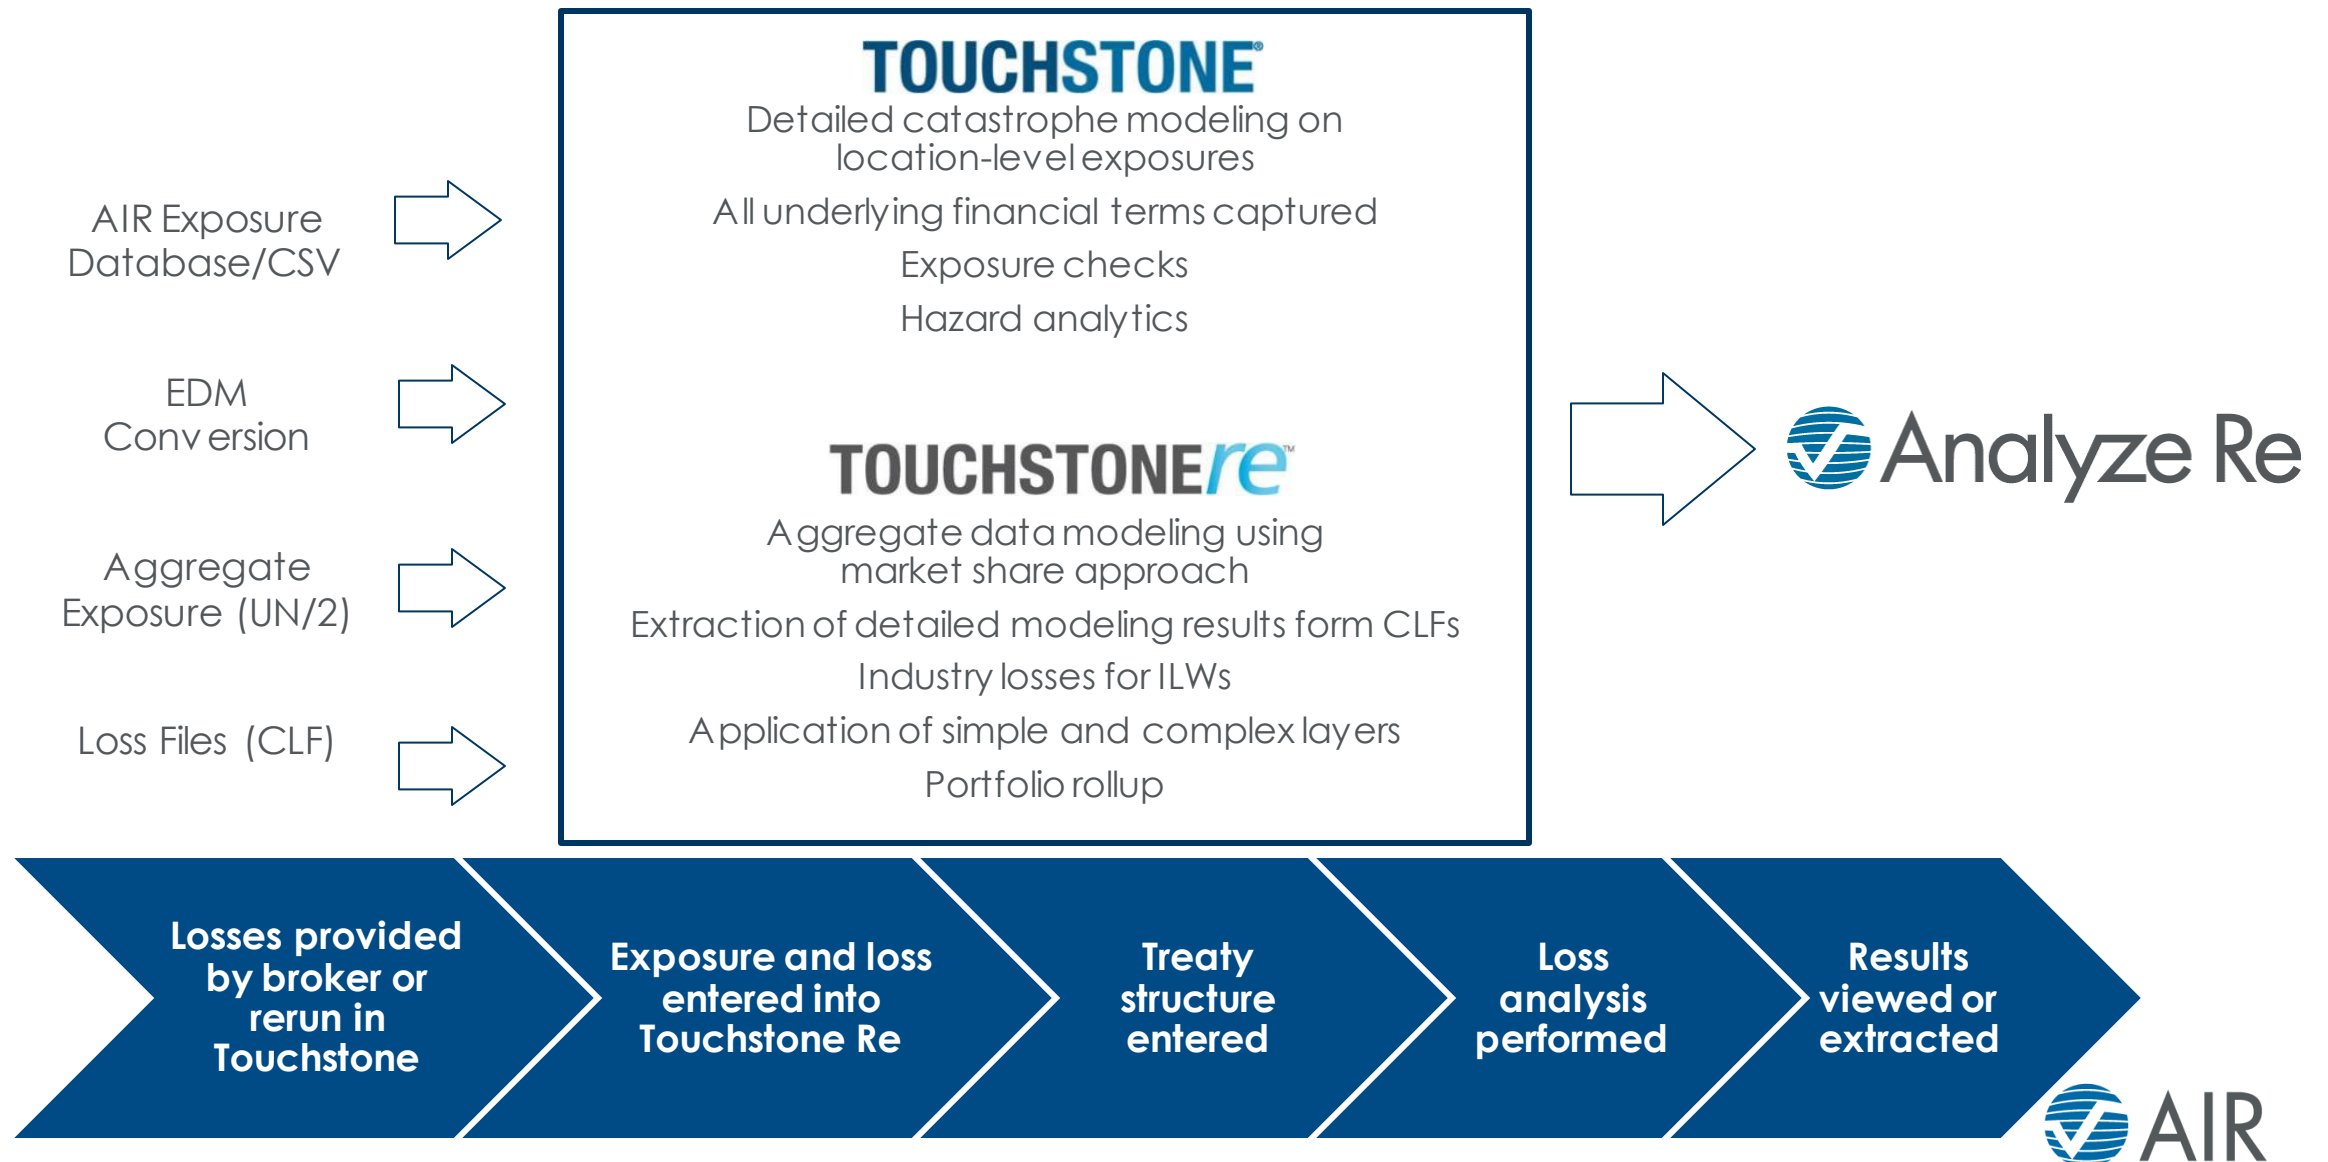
AIR Exposure Database/CSV

EDM Conversion

Aggregate Exposure (UN/2)

Loss Files (CLF)

TOUCHSTONE®

Detailed catastrophe modeling on location-level exposures

All underlying financial terms captured

Exposure checks

Hazard analytics

TOUCHSTONE re™

Aggregate data modeling using market share approach

Extraction of detailed modeling results form CLFs

Industry losses for ILWs

Application of simple and complex layers

Portfolio rollup

Analyze Re

Losses provided by broker or rerun in Touchstone

Exposure and loss entered into Touchstone Re

Treaty structure entered

Loss analysis performed

Results viewed or extracted

AIR